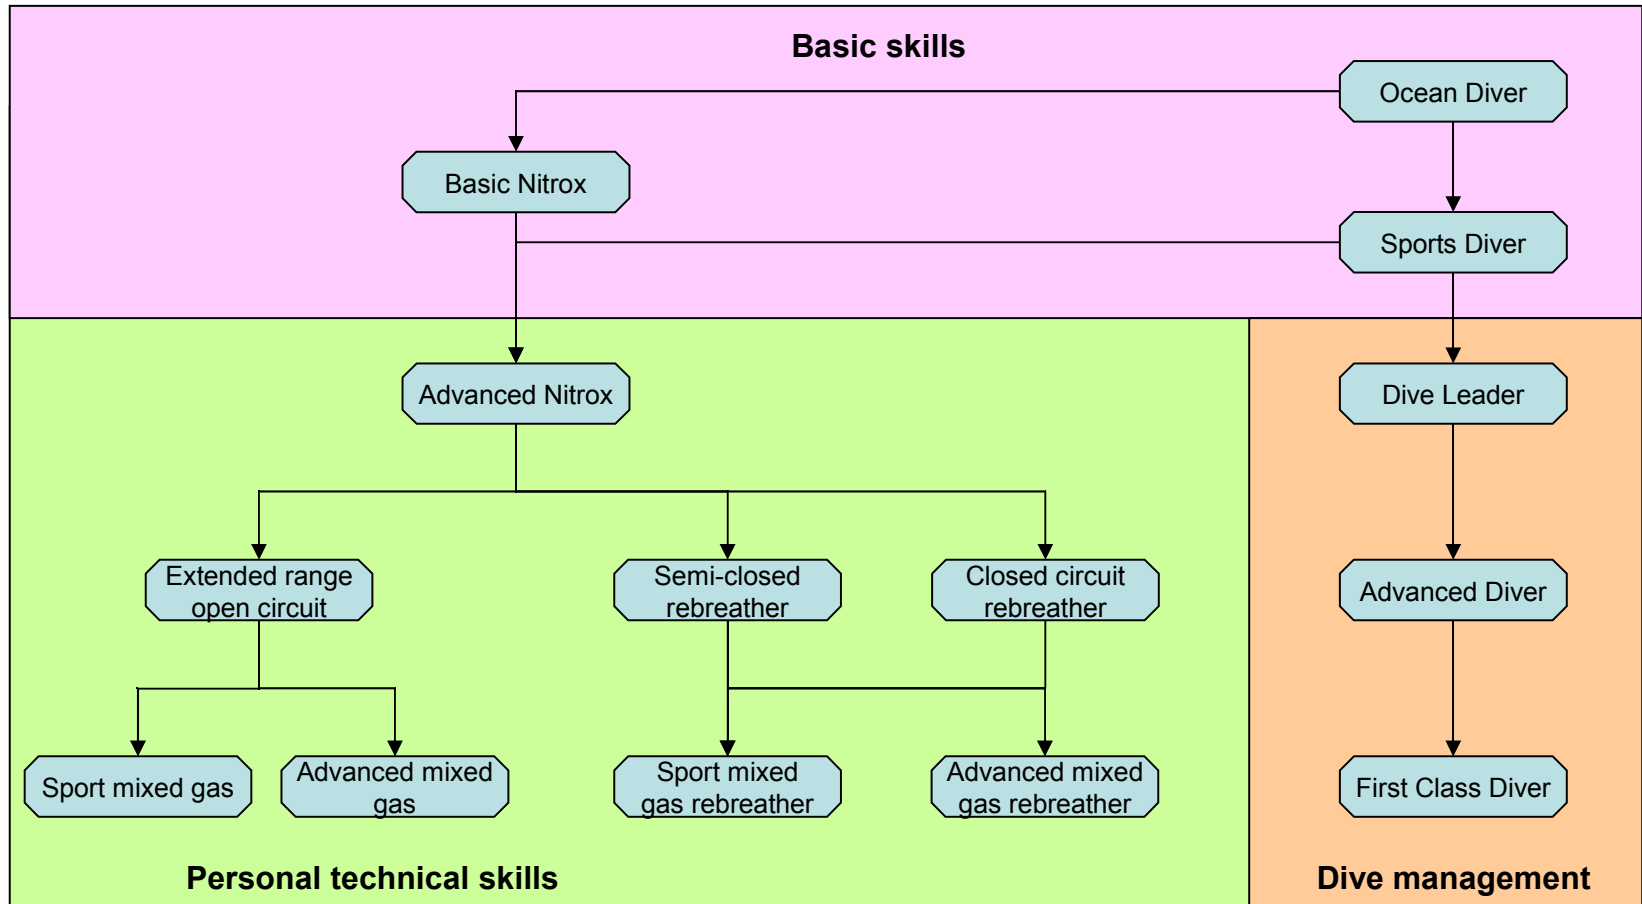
Basic skills

Ocean Diver

Basic Nitrox

Sports Diver

Advanced Nitrox

Dive Leader

Extended range open circuit

Semi-closed rebreather

Closed circuit rebreather

Advanced Diver

Sport mixed gas

Advanced mixed gas

Sport mixed gas rebreather

Advanced mixed gas rebreather

First Class Diver

Personal technical skills

Dive management